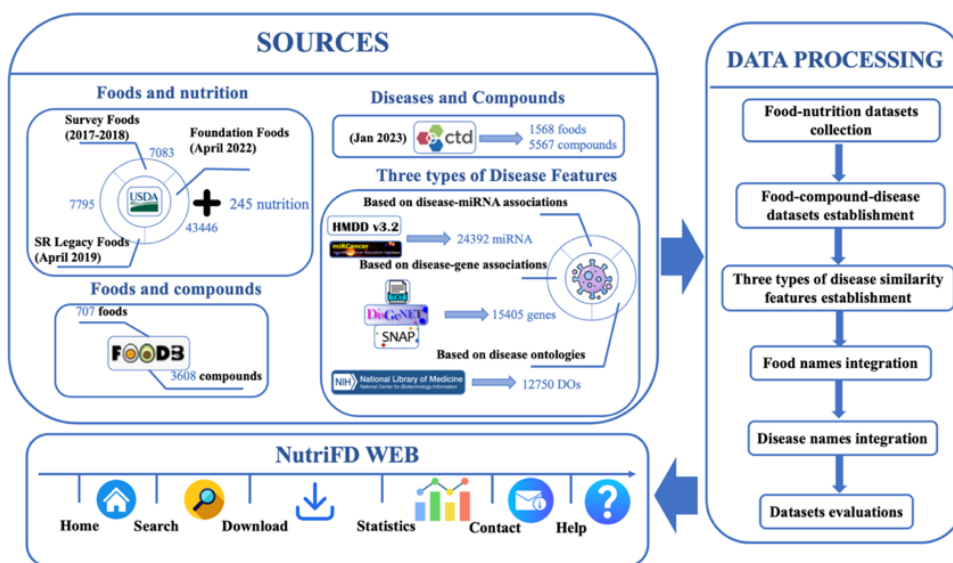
SOURCES

Foods and nutrition

Survey Foods (2017-2018)

7083

Foundation Foods (April 2022)

USDA

7795

245 nutrition

43446

SR Legacy Foods (April 2019)

Foods and compounds

707 foods

FOODB

3608 compounds

Diseases and Compounds

(Jan 2023) ctd

1568 foods
5567 compounds

Three types of Disease Features

Based on disease-miRNA associations

HMDD v3.2

miRCancer

24392 miRNA

Based on disease-gene associations

DisGeNET

SNAP

15405 genes

Based on disease ontologies

NIH National Library of Medicine National Center for Biotechnology Information

12750 DOs

DATA PROCESSING

Food-nutrition datasets collection

Food-compound-disease datasets establishment

Three types of disease similarity features establishment

Food names integration

Disease names integration

Datasets evaluations

NutriFD WEB

Home Search Download Statistics Contact Help